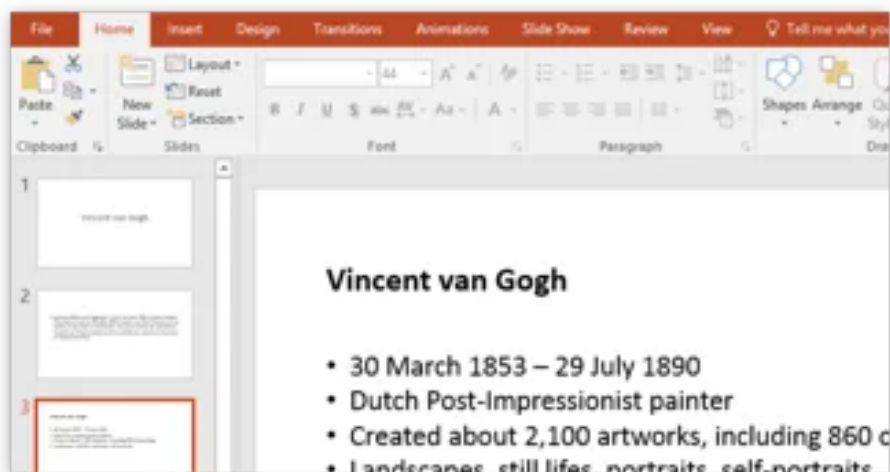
File Home Insert Design Transitions Animations Slide Show Review View Tell me what you

Paste
Clipboard
New Slide
Layout
Reset
Section
Slides
44
B I U S abc Aa A
Font
Paragraph
Shapes Arrange
Dra

1
Vincent van Gogh

2
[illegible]

3
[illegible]

Vincent van Gogh

• 30 March 1853 – 29 July 1890
• Dutch Post-Impressionist painter
• Created about 2,100 artworks, including 860 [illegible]
• Landscapes, still lifes, portraits, self-portraits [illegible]